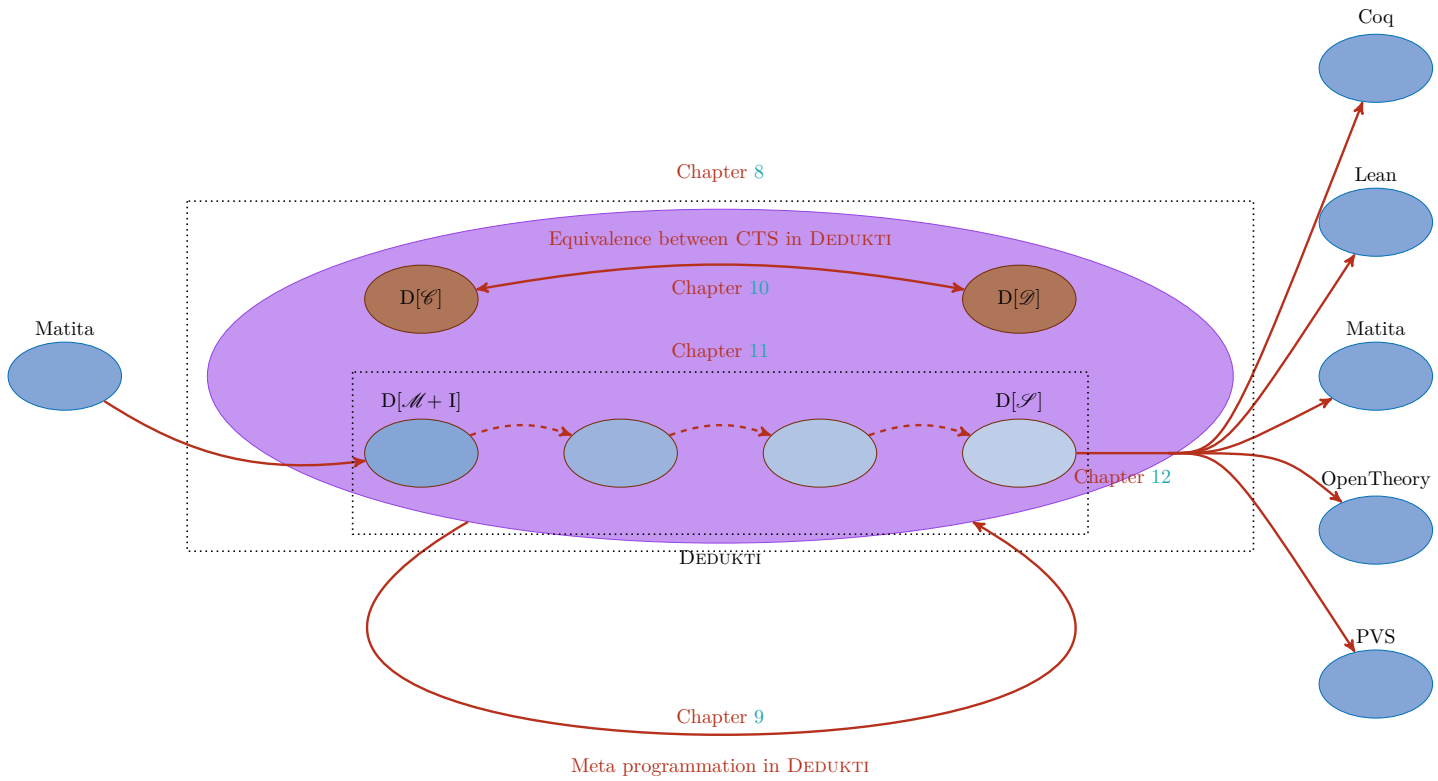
Coq

Chapter 8

Lean

Equivalence between CTS in DEDUKTI

D[$\mathscr{C}$]

Chapter 10

D[$\mathscr{D}$]

Matita

Matita

Chapter 11

D[$\mathscr{M}$+ I]

D[$\mathscr{S}$]

Chapter 12

OpenTheory

DEDUKTI

PVS

Chapter 9

Meta programmation in DEDUKTI